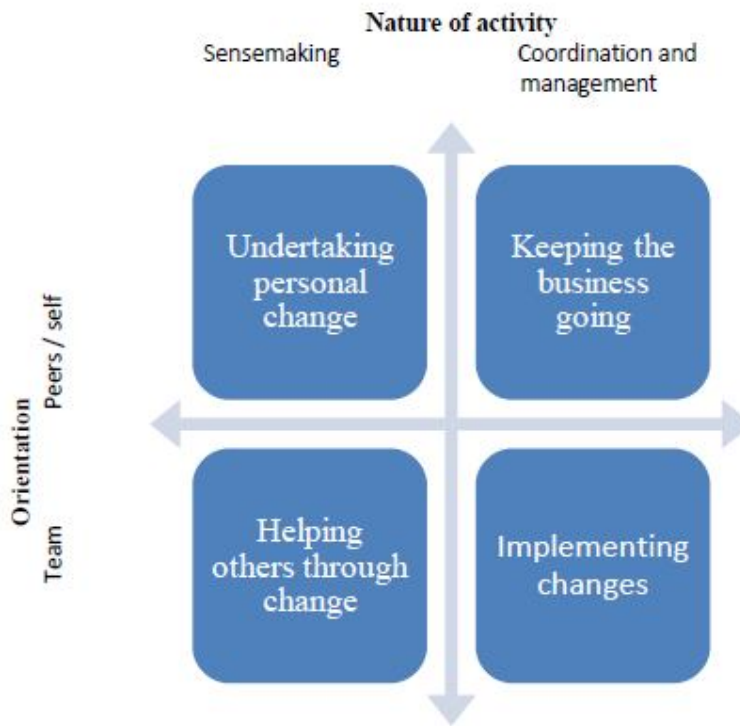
Nature of activity

Sensemaking

Coordination and management

Orientation

Peers / self

Team

Undertaking personal change

Keeping the business going

Helping others through change

Implementing changes